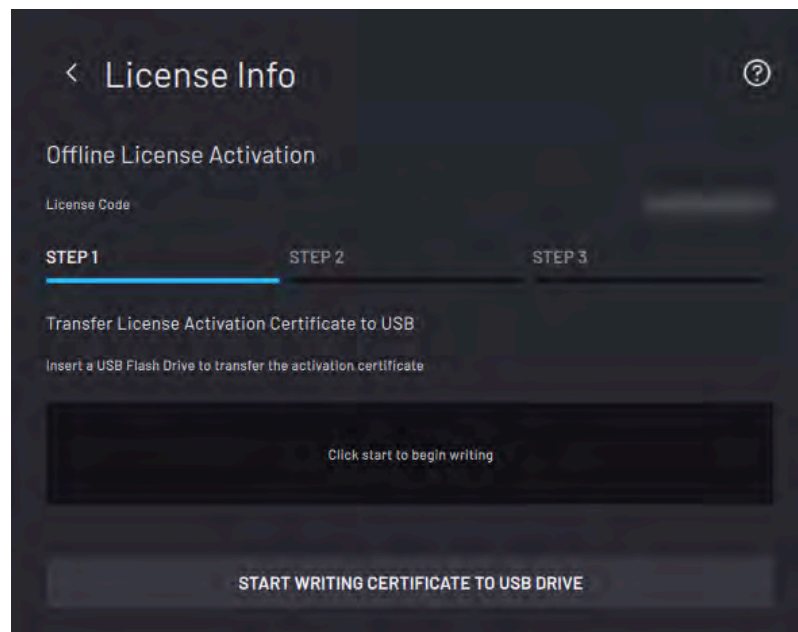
‹ License Info

Offline License Activation

License Code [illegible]

STEP 1 STEP 2 STEP 3

Transfer License Activation Certificate to USB

Insert a USB Flash Drive to transfer the activation certificate

Click start to begin writing

START WRITING CERTIFICATE TO USB DRIVE